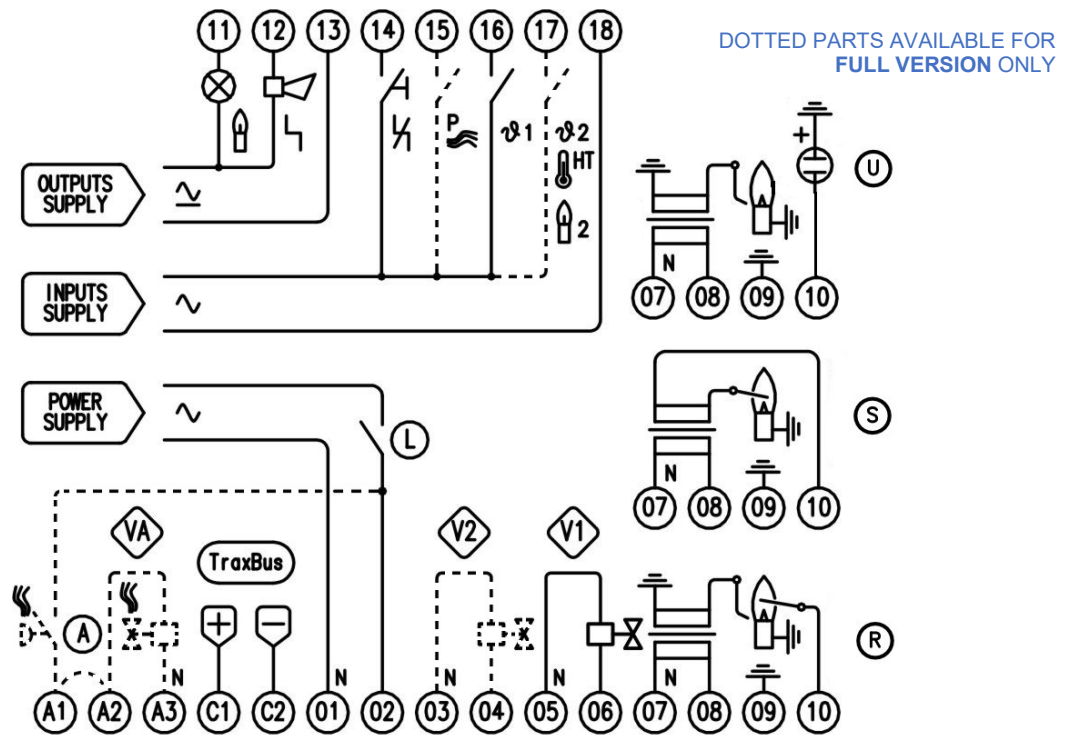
11 12 13 14 15 16 17 18

DOTTED PARTS AVAILABLE FOR **FULL VERSION** ONLY

P

$\vartheta$1 $\vartheta$2

HT

2

OUTPUTS SUPPLY

INPUTS SUPPLY

POWER SUPPLY

U

N

07 08 09 10

S

N

07 08 09 10

L

VA

TraxBus

V2

V1

A

R

N N N N N

A1 A2 A3 C1 C2 01 02 03 04 05 06 07 08 09 10